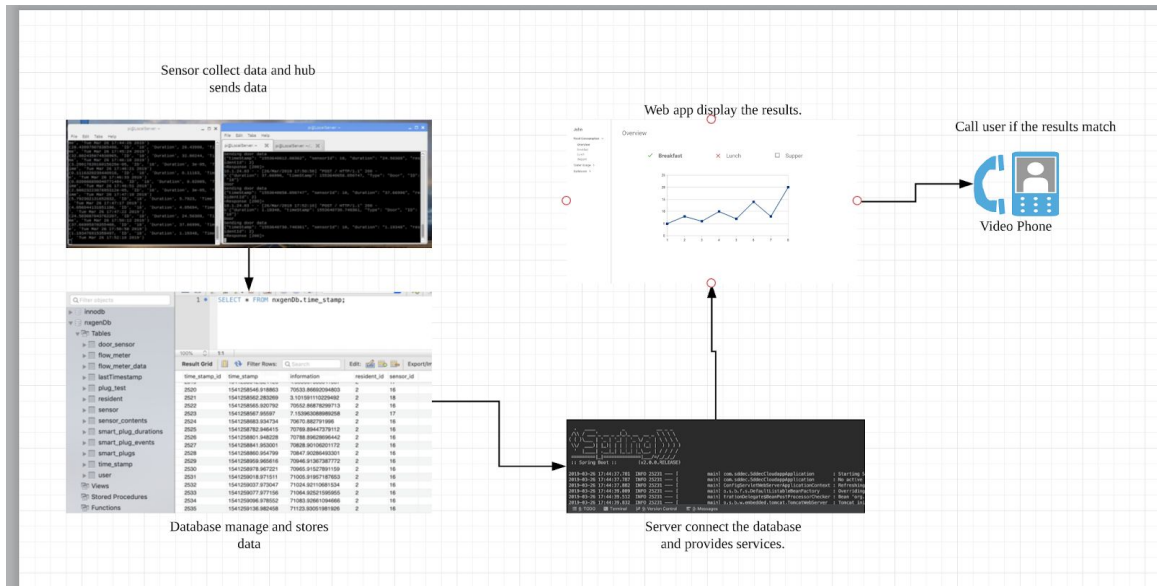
Sensor collect data and hub sends data

Web app display the results.

Call user if the results match

Video Phone

Overview

Breakfast

Lunch

Supper

1 SELECT * FROM nxgenDb.time_stamp;

Filter objects

innodb

nxgenDb

Tables

door_sensor

flow_meter

flow_meter_data

lastTimestamp

plug_test

resident

sensor

sensor_contents

smart_plug_durations

smart_plug_events

smart_plugs

time_stamp

user

Views

Stored Procedures

Functions

Result Grid

Filter Rows:

Edit:

Export/Im

| time_stamp_id | time_stamp | information | resident_id | sensor_id |
|---|---|---|---|---|
| 2520 | 1541258546.918863 | 70533.86830394803 | 2 | 16 |
| 2521 | 1541258562.283269 | 3.10159110229492 | 2 | 16 |
| 2522 | 1541258565.920792 | 70552.86878299713 | 2 | 16 |
| 2523 | 1541258587.95587 | 7.153963088989258 | 2 | 17 |
| 2524 | 1541258683.934734 | 70670.882791996 | 2 | 16 |
| 2525 | 1541258762.946415 | 70769.89447379112 | 2 | 16 |
| 2526 | 1541258801.948228 | 70798.89629936442 | 2 | 16 |
| 2527 | 1541258841.953001 | 70828.90106201172 | 2 | 16 |
| 2528 | 1541258860.954799 | 70847.90286493301 | 2 | 16 |
| 2529 | 1541258959.965616 | 70946.91367387772 | 2 | 16 |
| 2530 | 1541258978.967221 | 70965.91527891159 | 2 | 16 |
| 2531 | 1541259018.971511 | 71005.91957187653 | 2 | 16 |
| 2532 | 1541259037.973047 | 71024.92110681534 | 2 | 16 |
| 2533 | 1541259077.977156 | 71064.92521595955 | 2 | 16 |
| 2534 | 1541259096.978552 | 71083.92661094666 | 2 | 16 |
| 2535 | 1541259136.982458 | 71123.93051981926 | 2 | 16 |

Database manage and stores data

Spring Boot

Server connect the database and provides services.